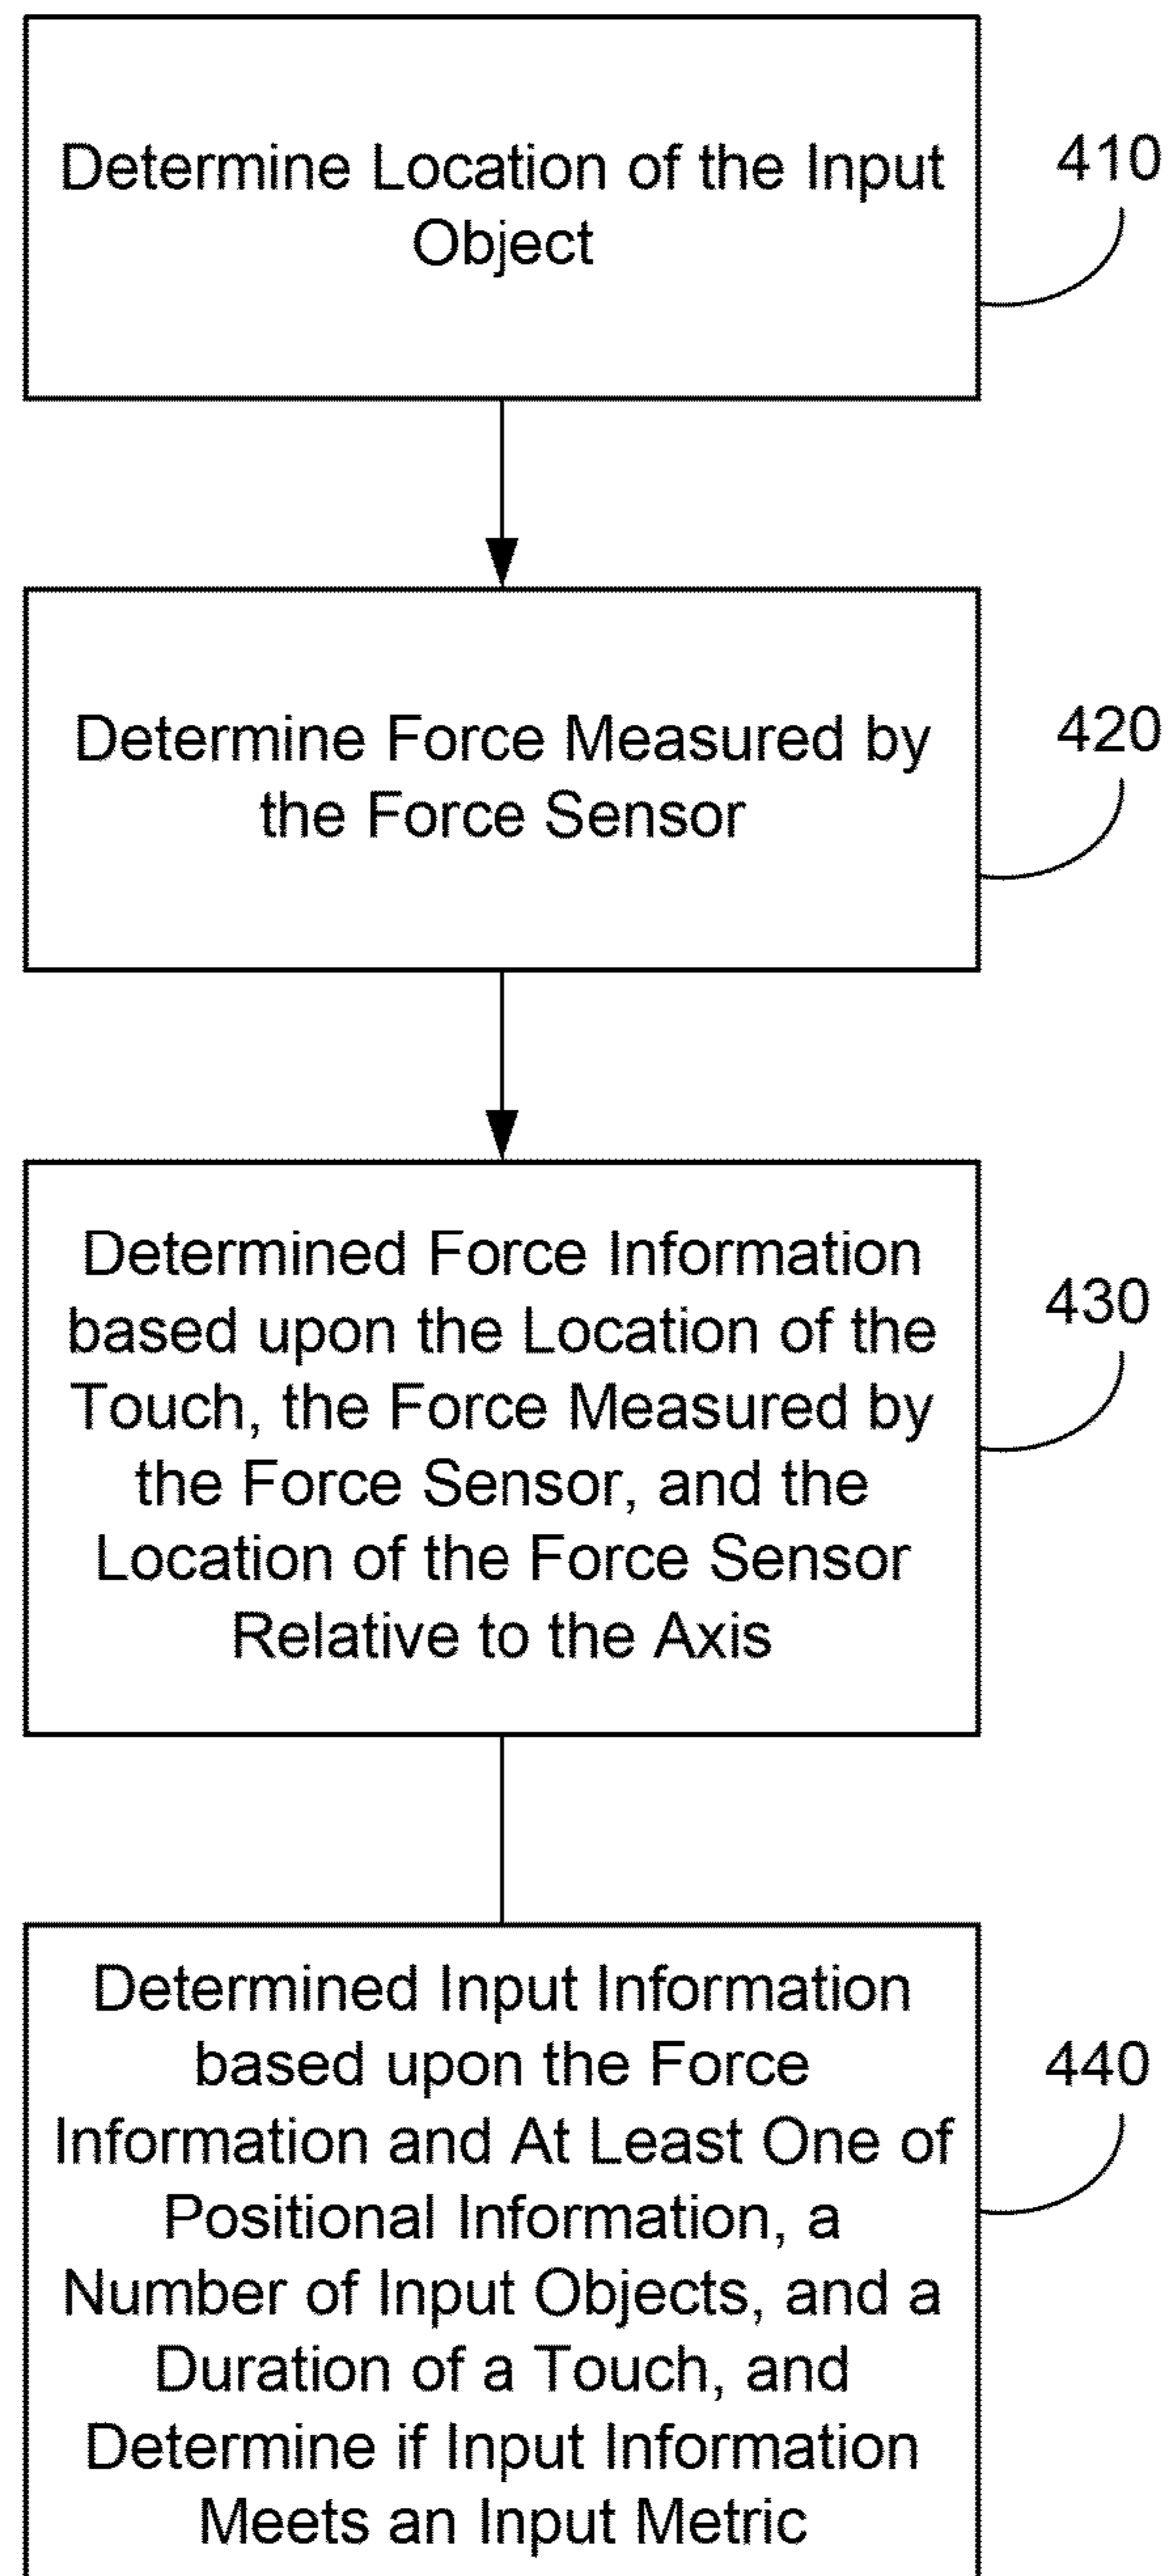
Determine Location of the Input Object

410

Determine Force Measured by the Force Sensor

420

Determined Force Information based upon the Location of the Touch, the Force Measured by the Force Sensor, and the Location of the Force Sensor Relative to the Axis

430

Determined Input Information based upon the Force Information and At Least One of Positional Information, a Number of Input Objects, and a Duration of a Touch, and Determine if Input Information Meets an Input Metric

440